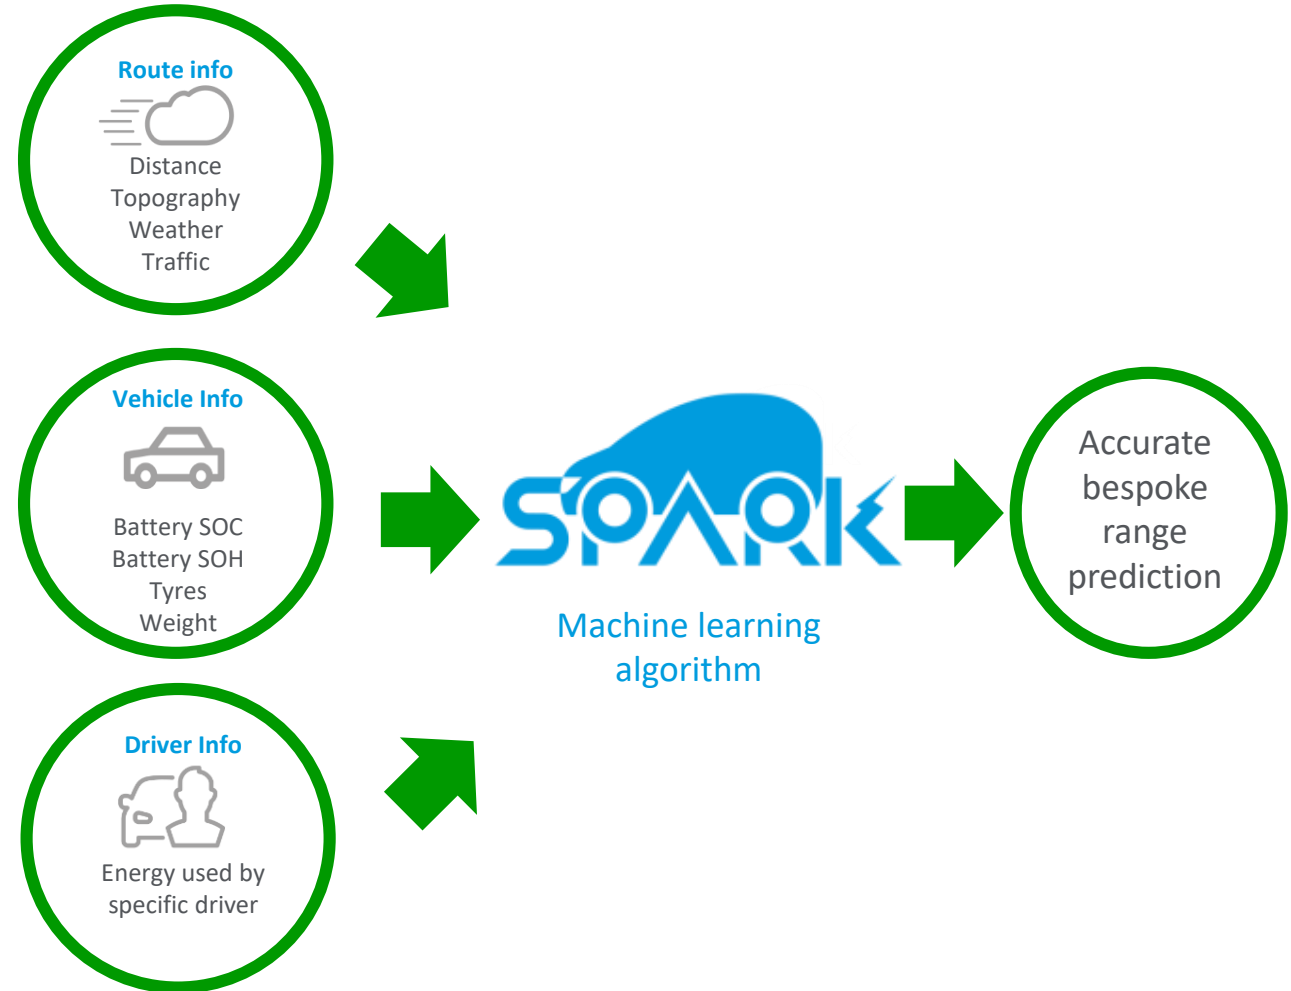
Route info

Distance
Topography
Weather
Traffic

Vehicle Info

Battery SOC
Battery SOH
Tyres
Weight

Driver Info

Energy used by specific driver

SPARK

Machine learning algorithm

Accurate bespoke range prediction